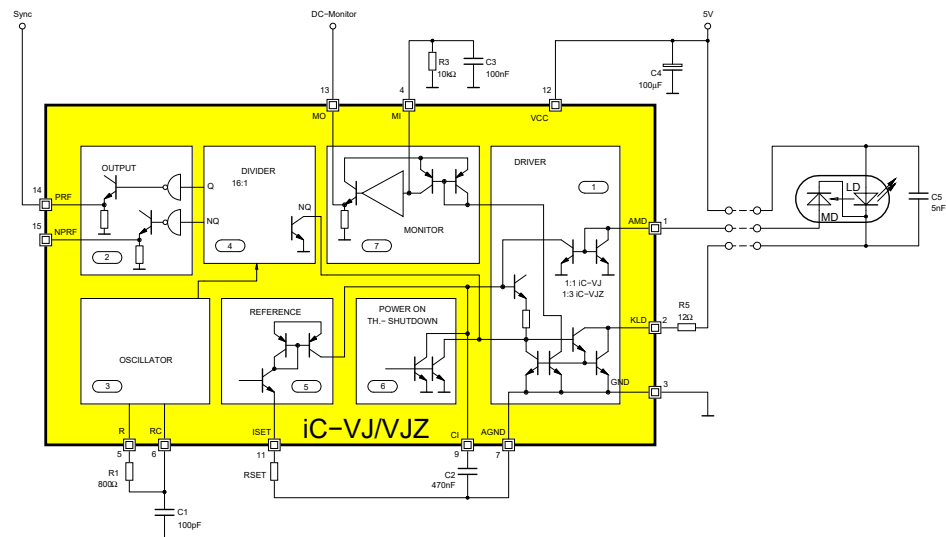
Sync

DC-Monitor

5V

R3
10kΩ

C3
100nF

C4
100µF

13
MO

4
MI

12
VCC

14
PRF

15
NPRF

OUTPUT

Q

NQ

2

DIVIDER
16:1

NQ

4

MONITOR

7

DRIVER

1

AMD
1

1:1 iC-VJ
1:3 iC-VJZ

KLD
2

GND

3

R5
12Ω

LD

MD

C5
5nF

OSCILLATOR

3

REFERENCE

5

POWER ON
TH.- SHUTDOWN

6

iC-VJ/VJZ

R
5

RC
6

ISET
11

CI
9

AGND
7

R1
800Ω

RSET

C2
470nF

C1
100pF